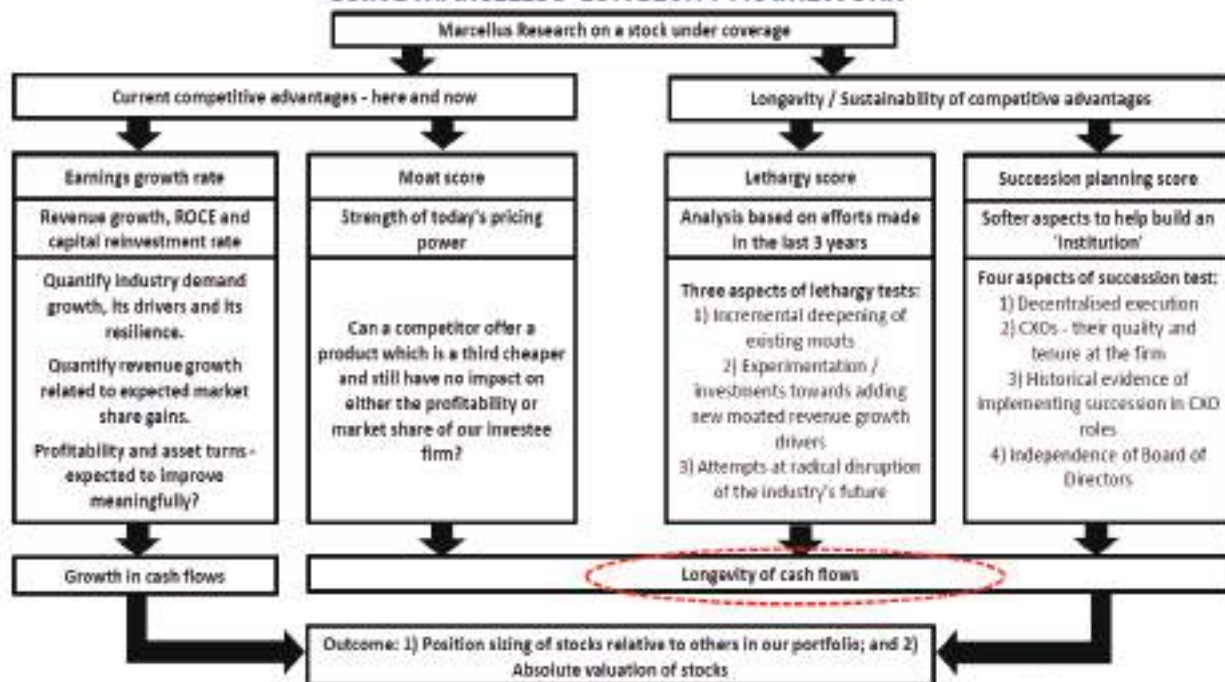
Marcellus Research on a stock under coverage

Current competitive advantages - here and now

Longevity / Sustainability of competitive advantages

Earnings growth rate

Revenue growth, ROCE and capital reinvestment rate

Quantify industry demand growth, its drivers and its resilience.

Quantify revenue growth related to expected market share gains.

Profitability and asset turns - expected to improve meaningfully?

Moat score

Strength of today's pricing power

Can a competitor offer a product which is a third cheaper and still have no impact on either the profitability or market share of our investee firm?

Lethargy score

Analysis based on efforts made in the last 3 years

Three aspects of lethargy tests:
1) Incremental deepening of existing moats
2) Experimentation / investments towards adding new moated revenue growth drivers
3) Attempts at radical disruption of the industry's future

Succession planning score

Softer aspects to help build an 'Institution'

Four aspects of succession test:
1) Decentralised execution
2) CXOs - their quality and tenure at the firm
3) Historical evidence of implementing succession in CXO roles
4) Independence of Board of Directors

Growth in cash flows

Longevity of cash flows

Outcome: 1) Position sizing of stocks relative to others in our portfolio; and 2) Absolute valuation of stocks